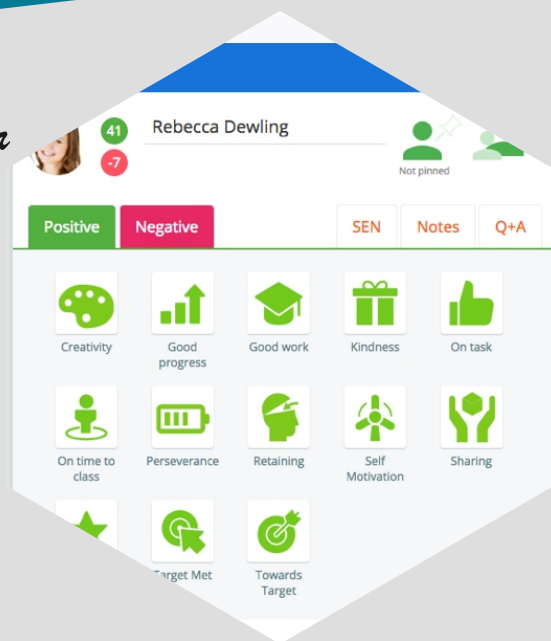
41
-7
Rebecca Dewling
Not pinned

Positive
Negative
SEN
Notes
Q+A

Creativity
Good progress
Good work
Kindness
On task
On time to class
Perseverance
Retaining
Self Motivation
Sharing
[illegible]rget Met
Towards Target